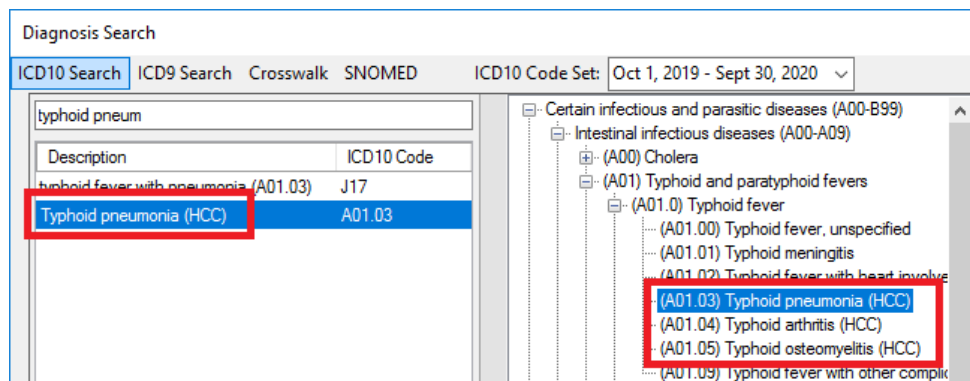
Diagnosis Search

ICD10 Search ICD9 Search Crosswalk SNOMED

ICD10 Code Set: Oct 1, 2019 - Sept 30, 2020

typhoid pneum

| Description | ICD10 Code |
|---|---|
| typhoid fever with pneumonia (A01.03) | J17 |
| Typhoid pneumonia (HCC) | A01.03 |

Certain infectious and parasitic diseases (A00-B99)
Intestinal infectious diseases (A00-A09)
(A00) Cholera
(A01) Typhoid and paratyphoid fevers
(A01.0) Typhoid fever
(A01.00) Typhoid fever, unspecified
(A01.01) Typhoid meningitis
(A01.02) Typhoid fever with heart involve
(A01.03) Typhoid pneumonia (HCC)
(A01.04) Typhoid arthritis (HCC)
(A01.05) Typhoid osteomyelitis (HCC)
(A01.09) Typhoid fever with other complic